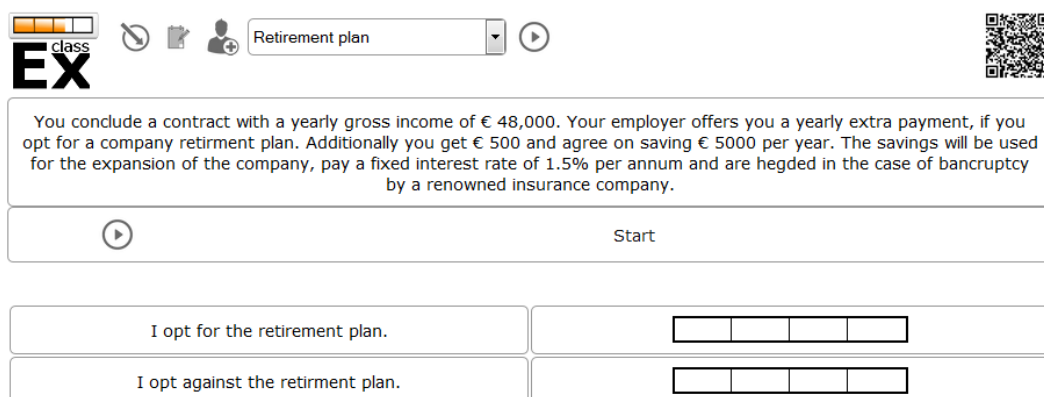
class
EX

Retirement plan

You conclude a contract with a yearly gross income of € 48,000. Your employer offers you a yearly extra payment, if you opt for a company retirment plan. Additionally you get € 500 and agree on saving € 5000 per year. The savings will be used for the expansion of the company, pay a fixed interest rate of 1.5% per annum and are hegded in the case of bancruptcy by a renowned insurance company.

Start

I opt for the retirement plan.

I opt against the retirment plan.